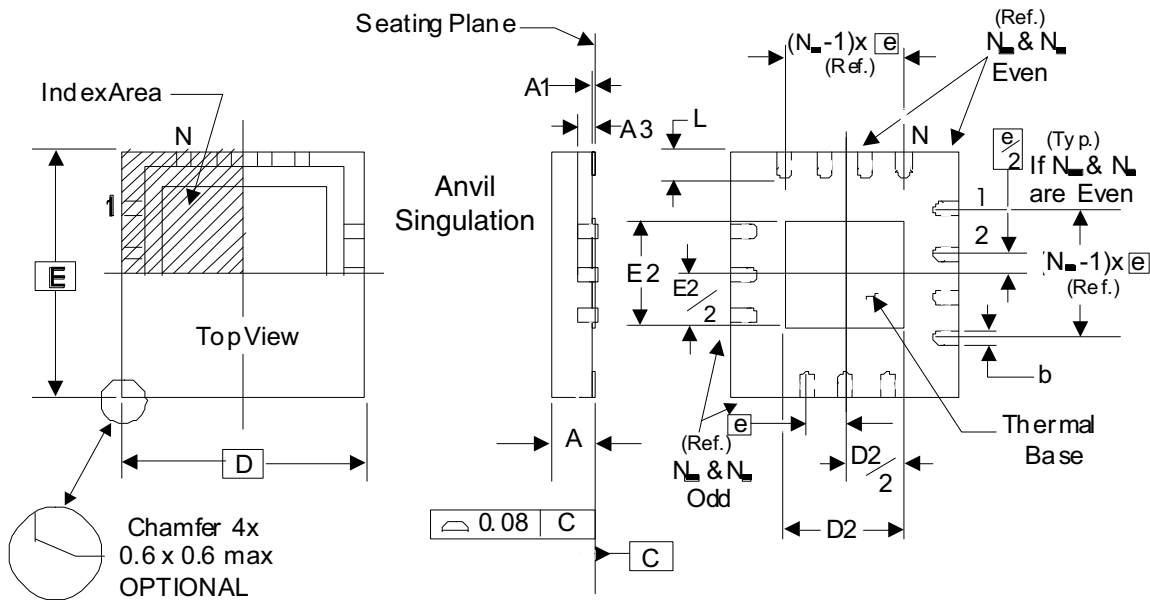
Seating Plane

IndexArea

N

1

E

Top View

D

Chamfer 4x
0.6 x 0.6 max
OPTIONAL

A1

A3

L

Anvil Singulation

A

$\bigtriangleup$ 0.08 | C

C

(N -1)x e
(Ref.)

(Ref.)
N & N
Even

N

e/2 (Typ.)
If N & N
are Even

1

2

(N -1)x e
(Ref.)

E2

E2/2

b

e

(Ref.)
N & N
Odd

D2/2

D2

Thermal Base